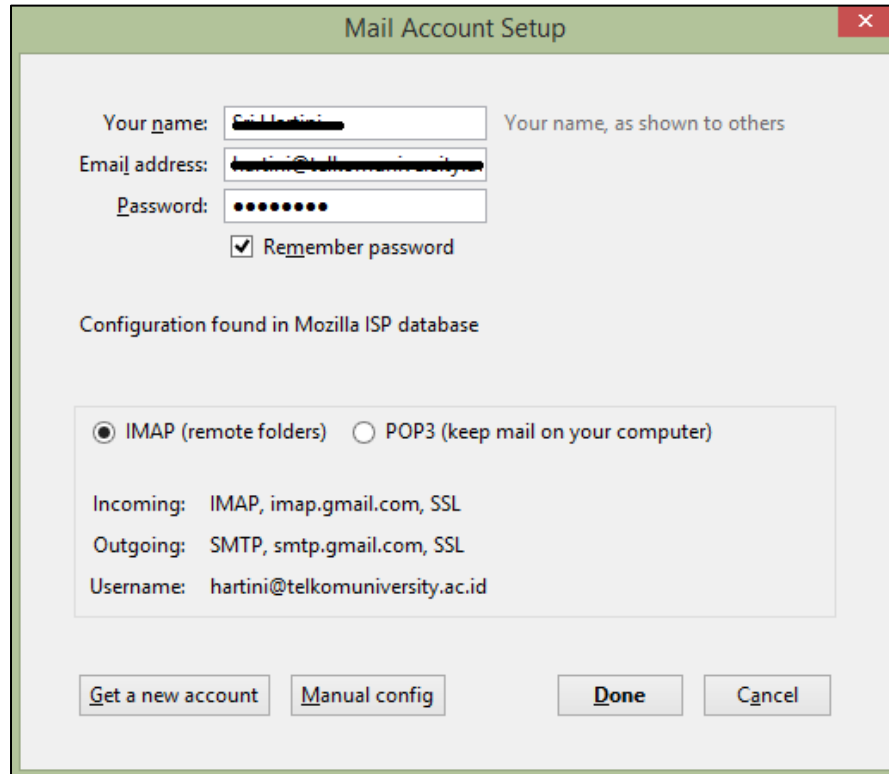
Mail Account Setup

Your name: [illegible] Your name, as shown to others

Email address: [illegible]

Password: ••••••••

Remember password

Configuration found in Mozilla ISP database

IMAP (remote folders) POP3 (keep mail on your computer)

Incoming: IMAP, imap.gmail.com, SSL

Outgoing: SMTP, smtp.gmail.com, SSL

Username: hartini@telkomuniversity.ac.id

Get a new account Manual config Done Cancel